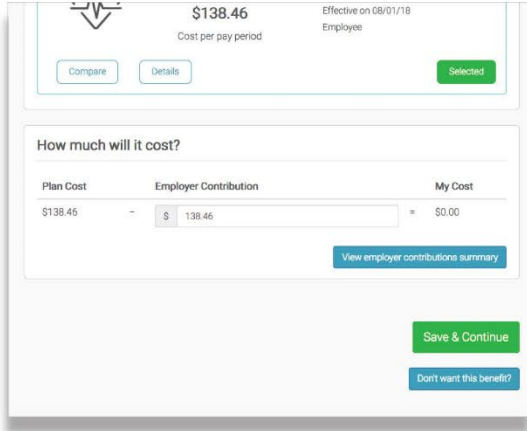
$138.46

Cost per pay period

Effective on 08/01/18

Employee

Compare

Details

Selected

How much will it cost?

| Plan Cost | | Employer Contribution | | My Cost |
|---|---|---|---|---|
| $138.46 | – | $ 138.46 | = | $0.00 |

View employer contributions summary

Save & Continue

Don't want this benefit?